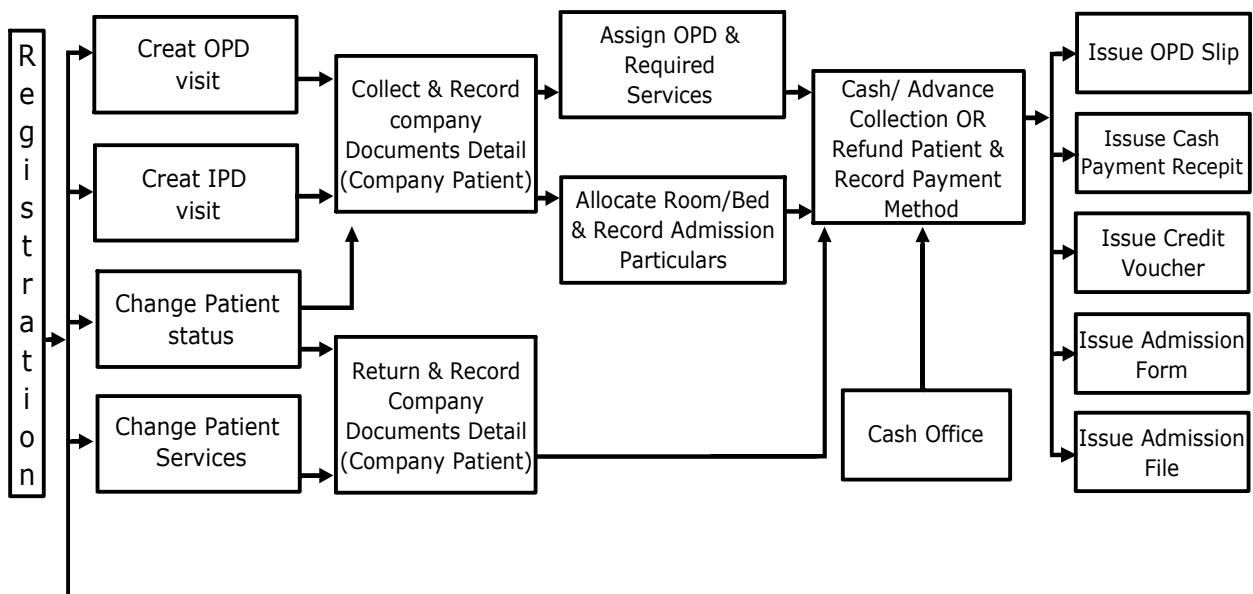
Registration

Creat OPD visit

Creat IPD visit

Change Patient status

Change Patient Services

Collect & Record company Documents Detail (Company Patient)

Return & Record Company Documents Detail (Company Patient)

Assign OPD & Required Services

Allocate Room/Bed & Record Admission Particulars

Cash/ Advance Collection OR Refund Patient & Record Payment Method

Cash Office

Issue OPD Slip

Issue Cash Payment Recepit

Issue Credit Voucher

Issue Admission Form

Issue Admission File